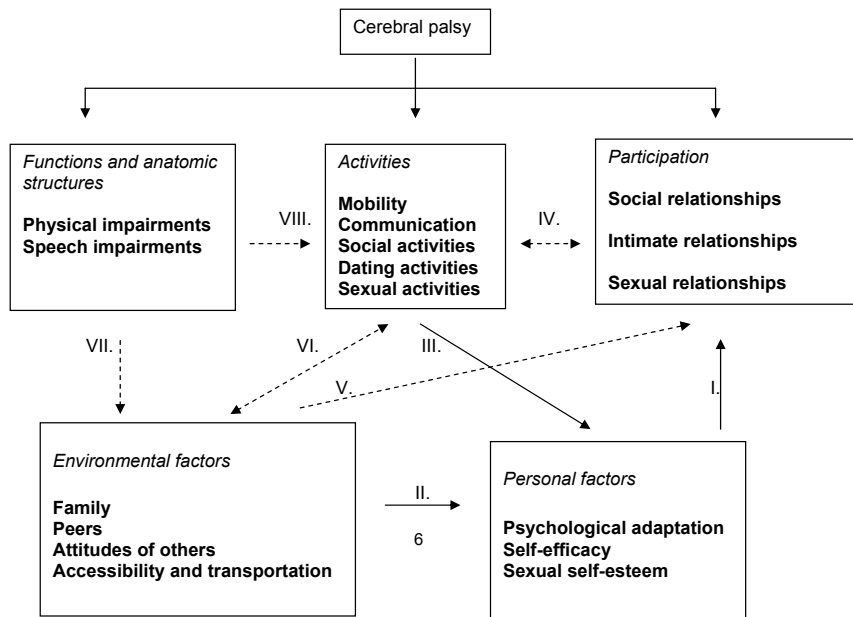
Cerebral palsy

*Functions and anatomic structures*

**Physical impairments**
**Speech impairments**

VIII.

*Activities*

**Mobility**
**Communication**
**Social activities**
**Dating activities**
**Sexual activities**

IV.

*Participation*

**Social relationships**

**Intimate relationships**

**Sexual relationships**

VII.

VI.

III.

V.

I.

*Environmental factors*

**Family**
**Peers**
**Attitudes of others**
**Accessibility and transportation**

II.

6

*Personal factors*

**Psychological adaptation**
**Self-efficacy**
**Sexual self-esteem**